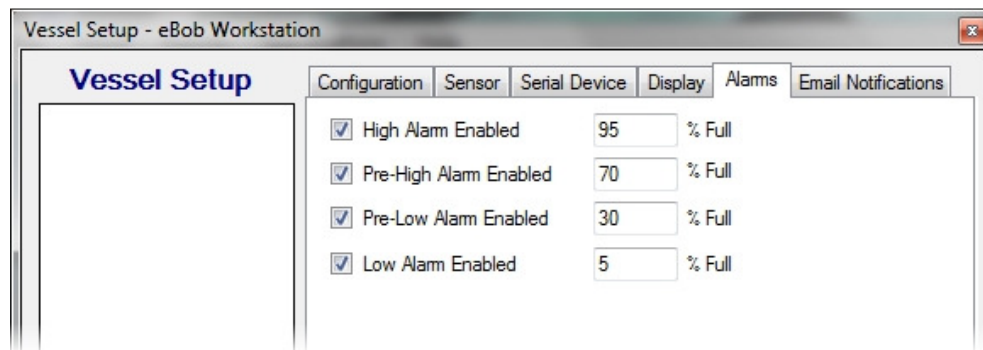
Vessel Setup - eBob Workstation

Vessel Setup

Configuration | Sensor | Serial Device | Display | Alarms | Email Notifications

High Alarm Enabled 95 % Full

Pre-High Alarm Enabled 70 % Full

Pre-Low Alarm Enabled 30 % Full

Low Alarm Enabled 5 % Full